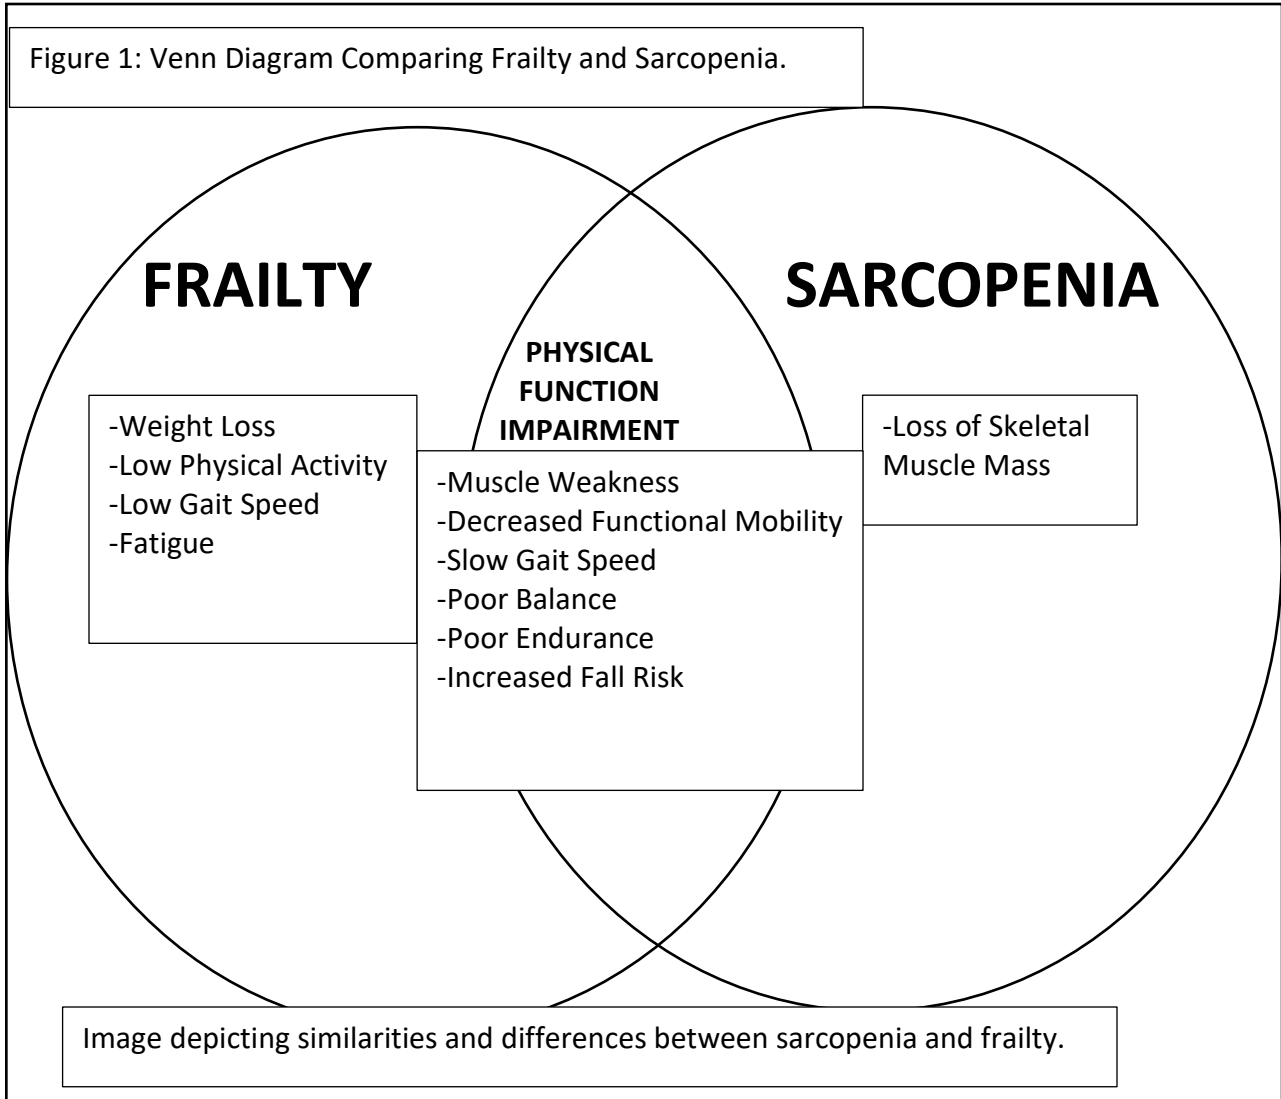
Figure 1: Venn Diagram Comparing Frailty and Sarcopenia.

FRAILTY

SARCOPENIA

PHYSICAL FUNCTION IMPAIRMENT

-Weight Loss
-Low Physical Activity
-Low Gait Speed
-Fatigue

-Muscle Weakness
-Decreased Functional Mobility
-Slow Gait Speed
-Poor Balance
-Poor Endurance
-Increased Fall Risk

-Loss of Skeletal Muscle Mass

Image depicting similarities and differences between sarcopenia and frailty.